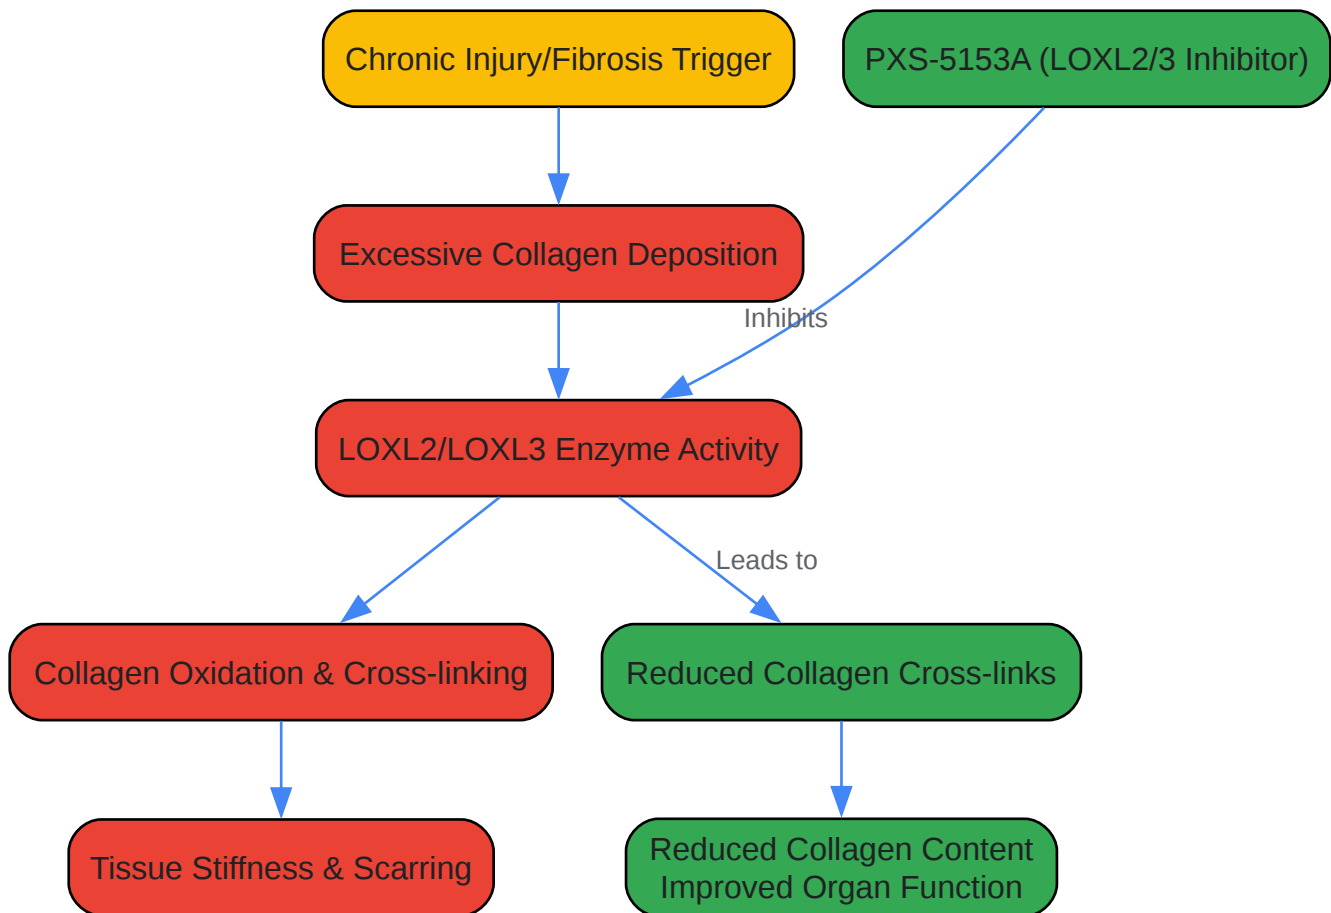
Chronic Injury/Fibrosis Trigger

PXS-5153A (LOXL2/3 Inhibitor)

Excessive Collagen Deposition

Inhibits

LOXL2/LOXL3 Enzyme Activity

Leads to

Collagen Oxidation & Cross-linking

Reduced Collagen Cross-links

Tissue Stiffness & Scarring

Reduced Collagen Content
Improved Organ Function